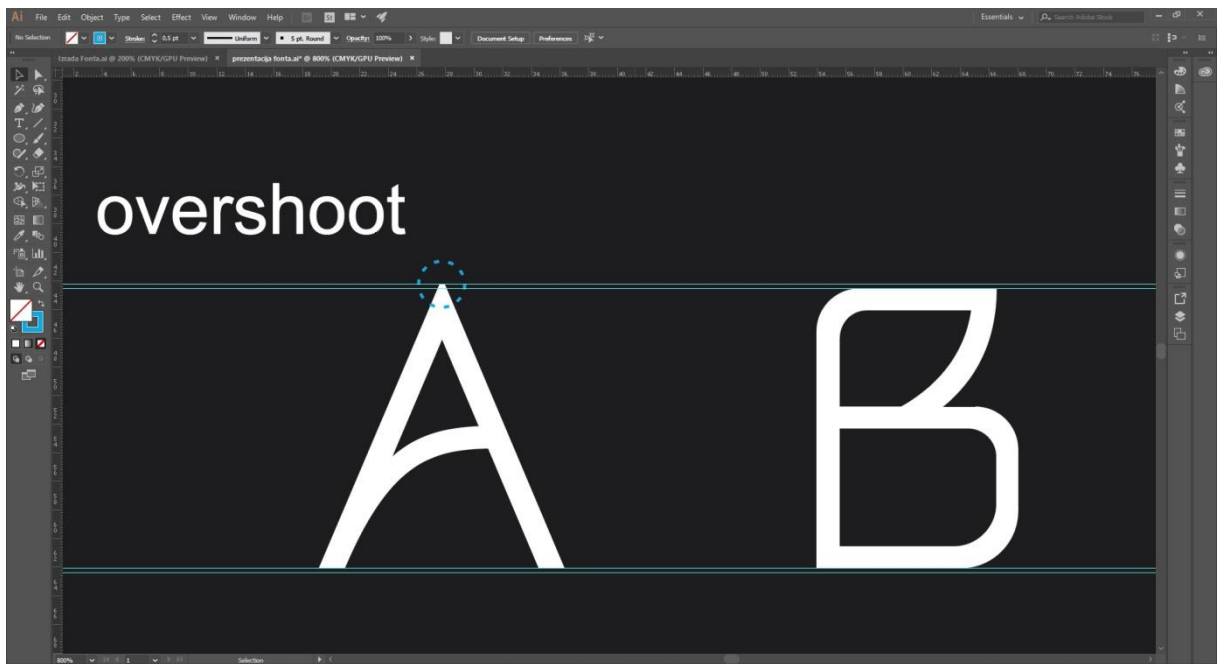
Ai File Edit Object Type Select Effect View Window Help

Essentials

Search Adobe Stock

No Selection Stroke: 0.5 pt Uniform 5 pt. Round Opacity: 100% Style: Document Setup Preferences

Izrada Fonta.ai @ 200% (CMYK/GPU Preview) × prezentacija fonta.ai* @ 800% (CMYK/GPU Preview) ×

overshoot

A B

800% 1 Selection